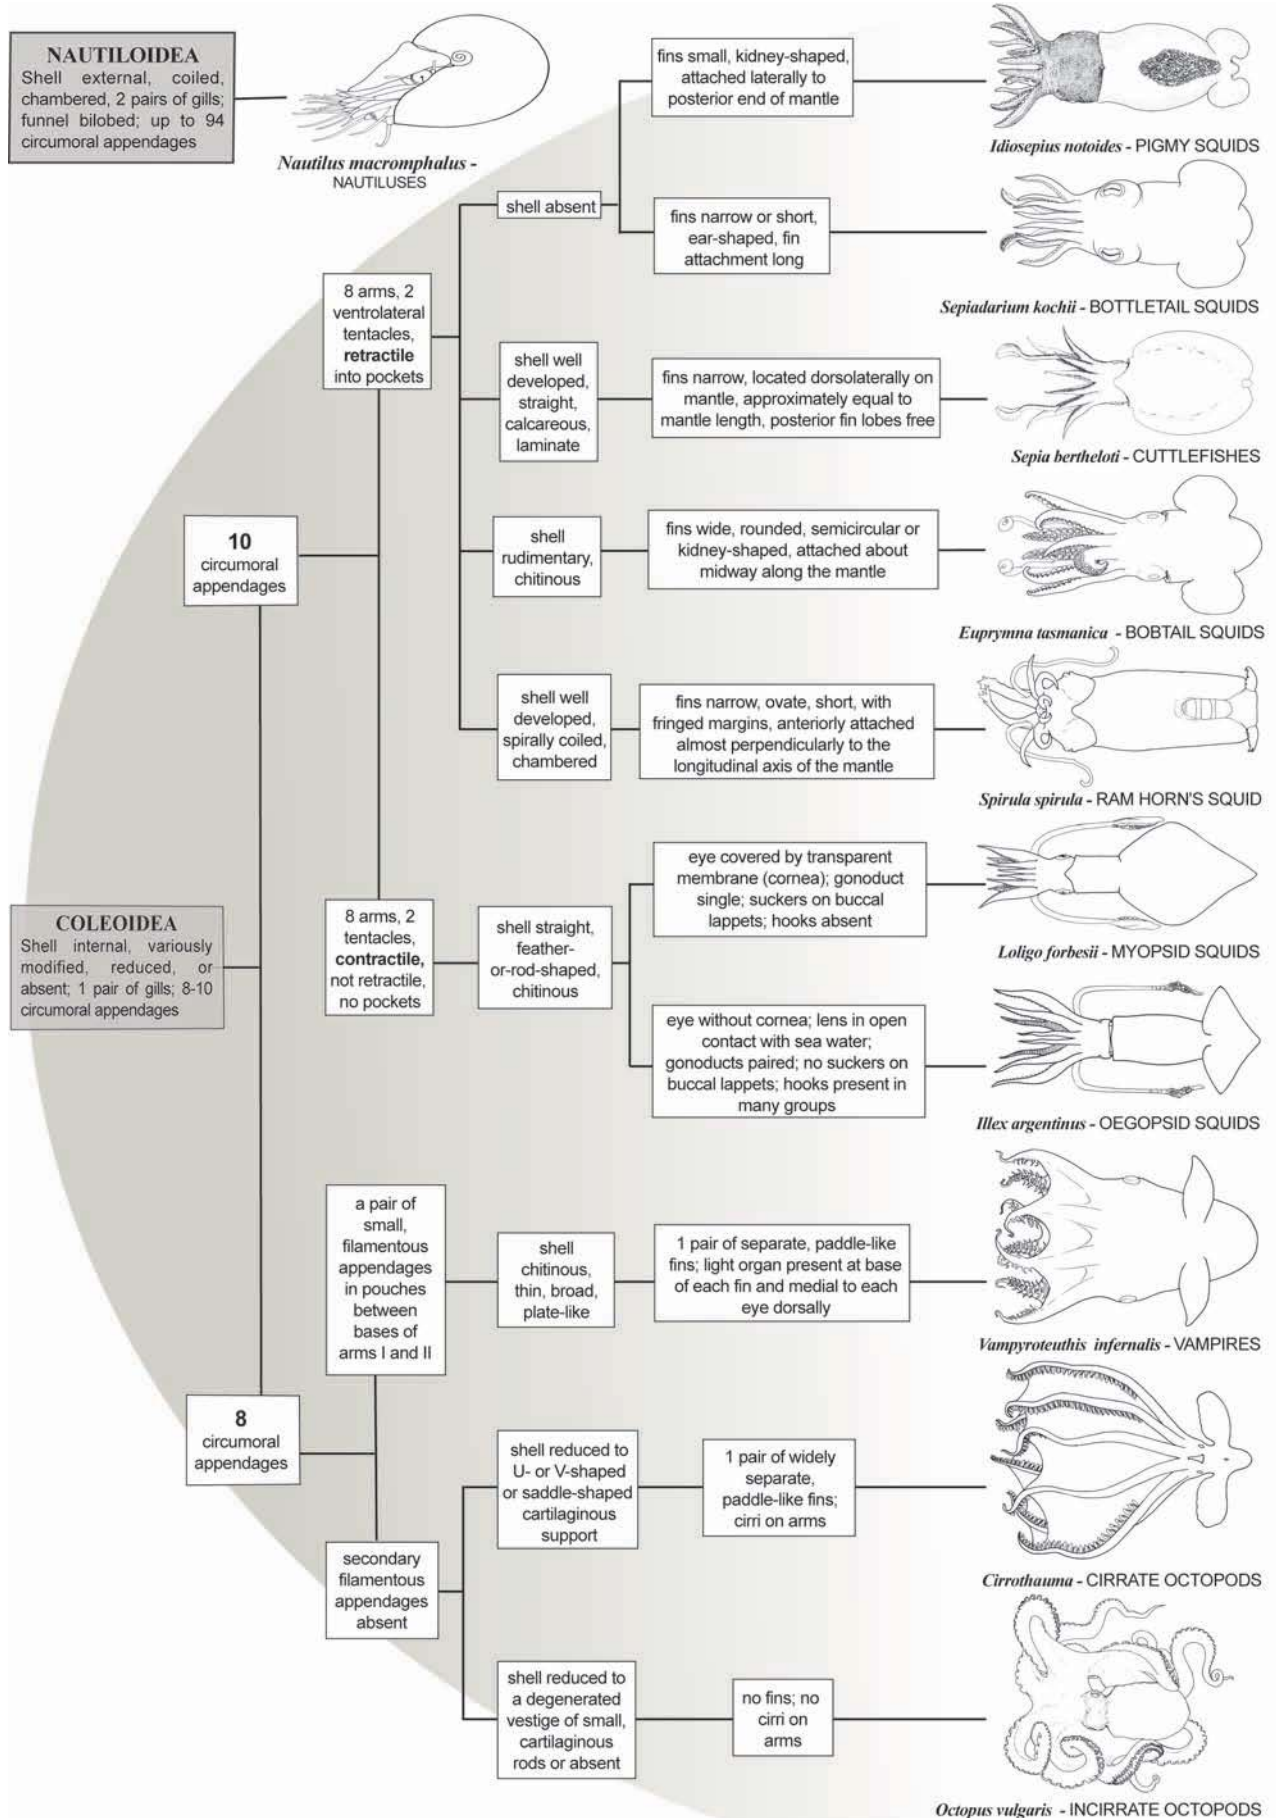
NAUTILOIDEA
Shell external, coiled, chambered, 2 pairs of gills; funnel bilobed; up to 94 circumoral appendages

Nautilus macromphalus - NAUTILUSES

fins small, kidney-shaped, attached laterally to posterior end of mantle

Idiosepius notoides - PIGMY SQUIDS

shell absent

fins narrow or short, ear-shaped, fin attachment long

Sepiadarium kochii - BOTTLETAIL SQUIDS

8 arms, 2 ventrolateral tentacles, retractile into pockets

shell well developed, straight, calcareous, laminate

fins narrow, located dorsolaterally on mantle, approximately equal to mantle length, posterior fin lobes free

Sepia bertheloti - CUTTLEFISHES

10 circumoral appendages

shell rudimentary, chitinous

fins wide, rounded, semicircular or kidney-shaped, attached about midway along the mantle

Euprymna tasmanica - BOBTAIL SQUIDS

shell well developed, spirally coiled, chambered

fins narrow, ovate, short, with fringed margins, anteriorly attached almost perpendicularly to the longitudinal axis of the mantle

Spirula spirula - RAM HORN'S SQUID

eye covered by transparent membrane (cornea); gonoduct single; suckers on buccal lappets; hooks absent

Loligo forbesii - MYOPSID SQUIDS

COLEOIDEA
Shell internal, variously modified, reduced, or absent; 1 pair of gills; 8-10 circumoral appendages

8 arms, 2 tentacles, contractile, not retractile, no pockets

shell straight, feather- or-rod-shaped, chitinous

eye without cornea; lens in open contact with sea water; gonoducts paired; no suckers on buccal lappets; hooks present in many groups

Illex argentinus - OEGOPSID SQUIDS

a pair of small, filamentous appendages in pouches between bases of arms I and II

shell chitinous, thin, broad, plate-like

1 pair of separate, paddle-like fins; light organ present at base of each fin and medial to each eye dorsally

Vampyroteuthis infernalis - VAMPIRES

8 circumoral appendages

shell reduced to U- or V-shaped or saddle-shaped cartilaginous support

1 pair of widely separate, paddle-like fins; cirri on arms

Cirrothauma - CIRRATE OCTOPODS

secondary filamentous appendages absent

shell reduced to a degenerated vestige of small, cartilaginous rods or absent

no fins; no cirri on arms

Octopus vulgaris - INCIRRATE OCTOPODS